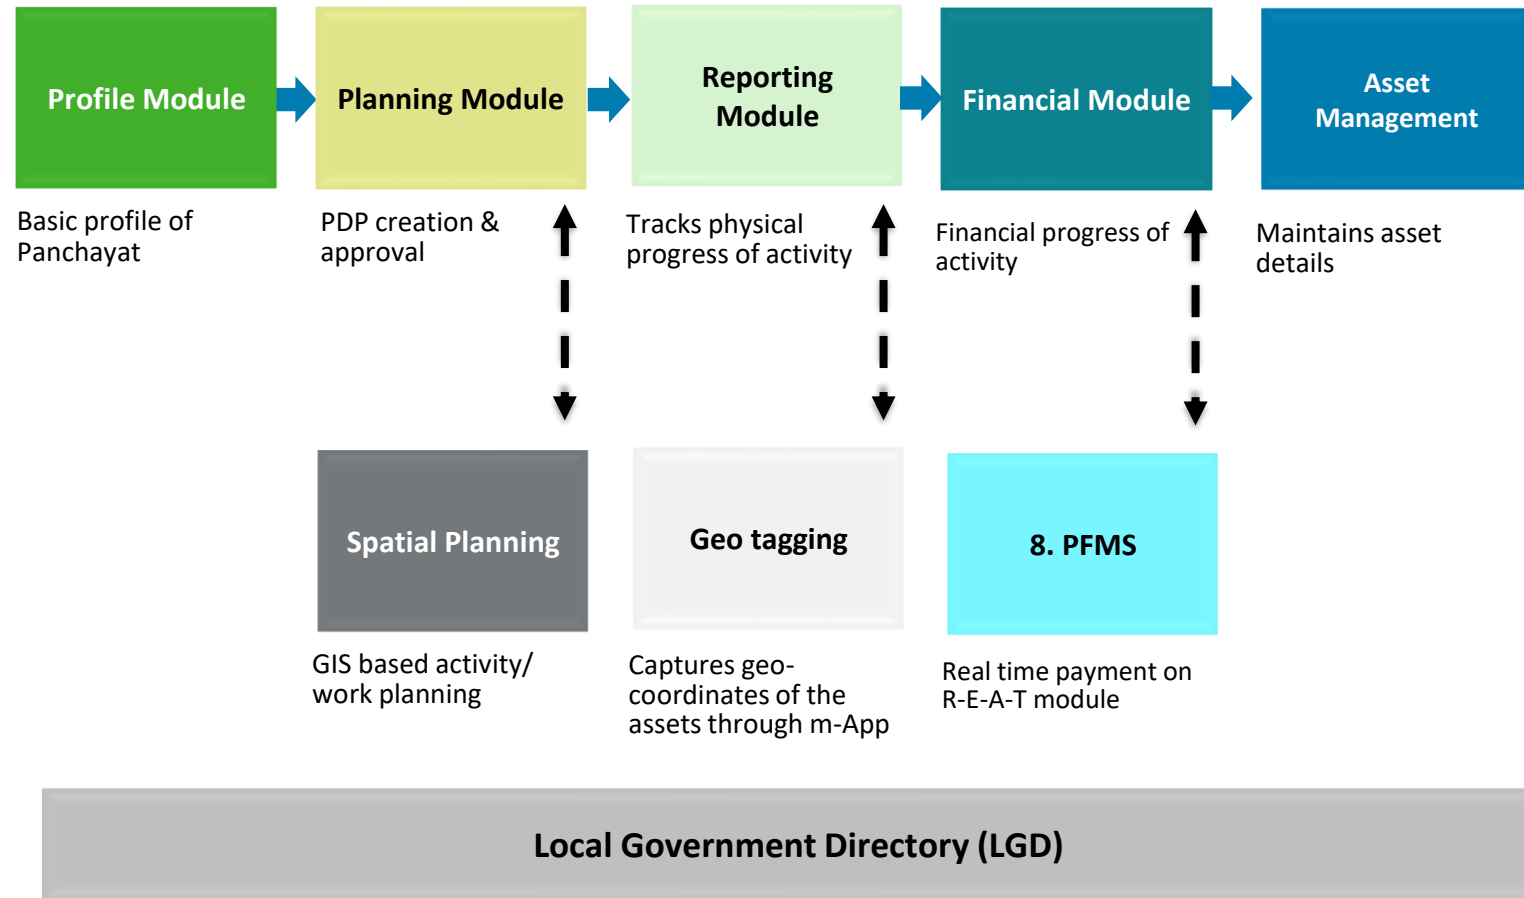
Profile Module

Basic profile of Panchayat

Planning Module

PDP creation & approval

Reporting Module

Tracks physical progress of activity

Financial Module

Financial progress of activity

Asset Management

Maintains asset details

Spatial Planning

GIS based activity/ work planning

Geo tagging

Captures geo-coordinates of the assets through m-App

8. PFMS

Real time payment on R-E-A-T module

Local Government Directory (LGD)